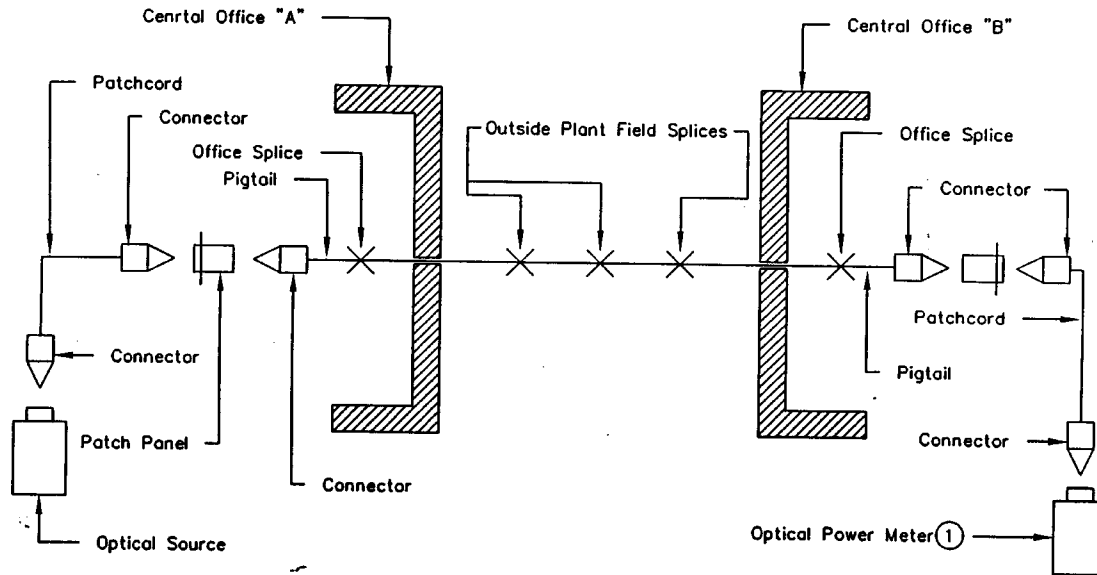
Cenrtal Office "A"

Central Office "B"

Patchcord

Connector

Outside Plant Field Splices

Office Splice

Office Splice

Pigtail

Connector

Connector

Patchcord

Pigtail

Patch Panel

Connector

Connector

Optical Source

Optical Power Meter ①